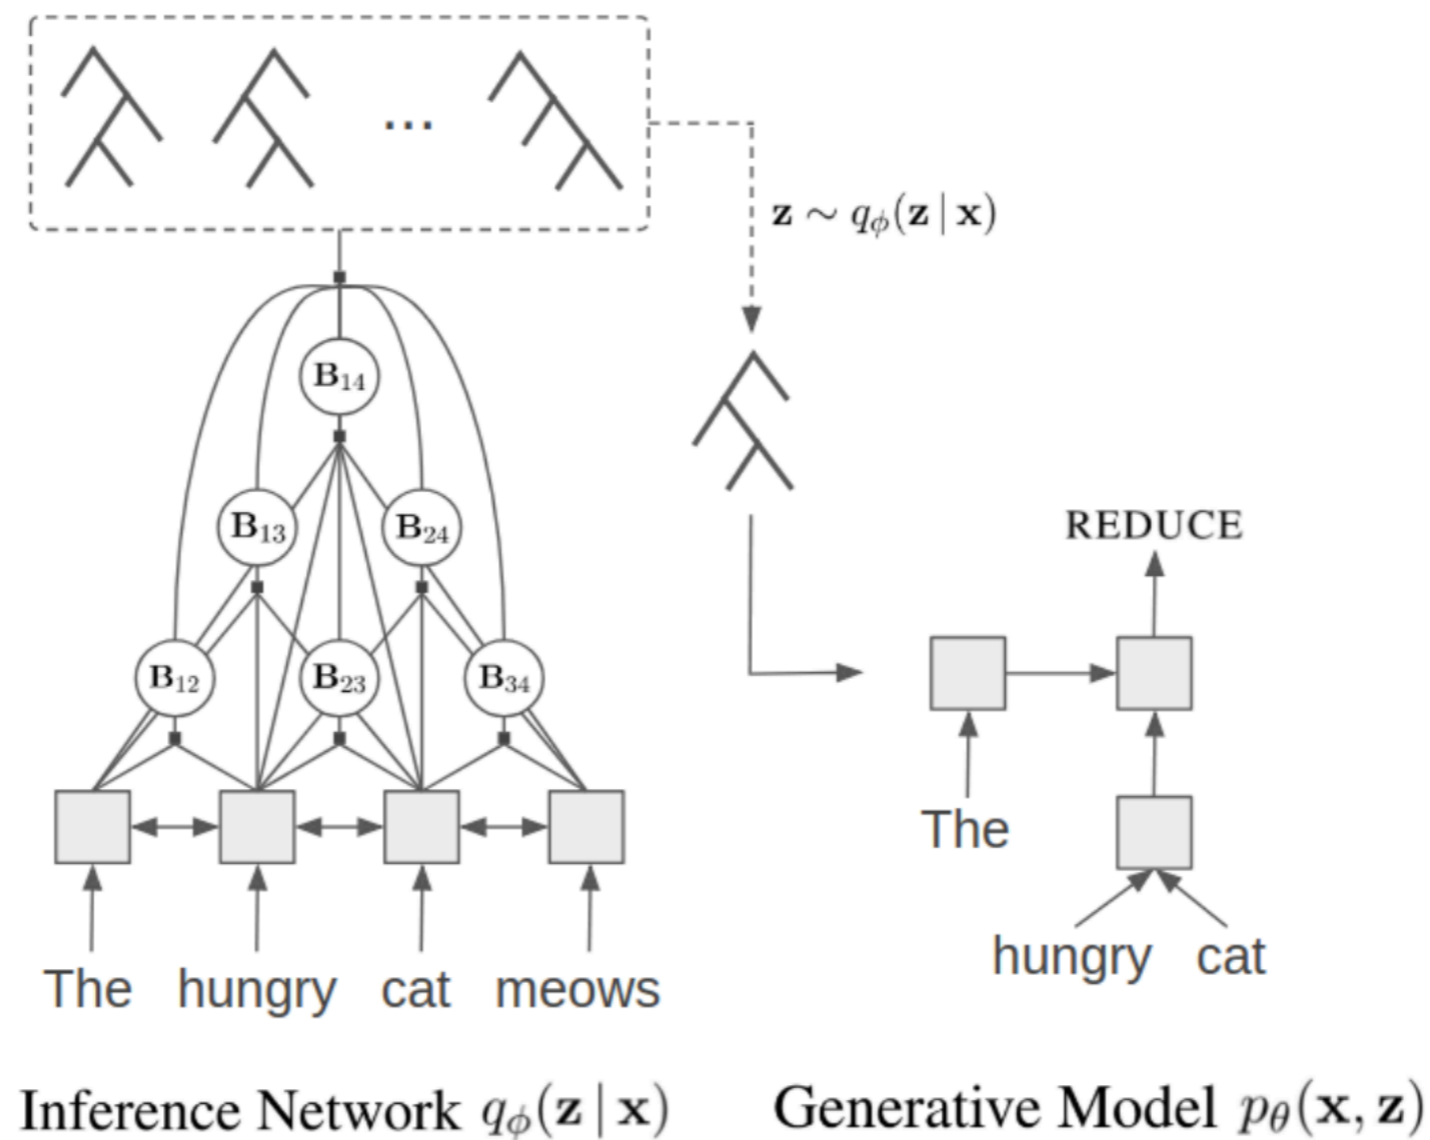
...

$\mathbf{z} \sim q_\phi(\mathbf{z} \mid \mathbf{x})$

$\mathbf{B}_{14}$

$\mathbf{B}_{13}$ $\mathbf{B}_{24}$

$\mathbf{B}_{12}$ $\mathbf{B}_{23}$ $\mathbf{B}_{34}$

The hungry cat meows

REDUCE

The

hungry cat

Inference Network $q_\phi(\mathbf{z} \mid \mathbf{x})$

Generative Model $p_\theta(\mathbf{x}, \mathbf{z})$